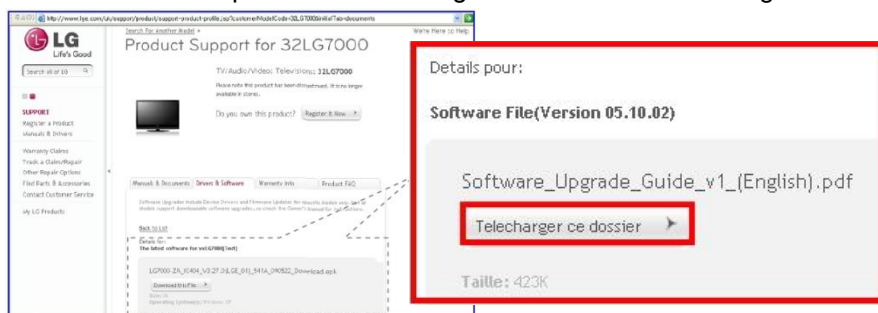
http://www.lge.com/uk/support/product/support-product-profile.jsp?customerModelCode=32LG7000&initialTab=documents

LG Life's Good

Search all of LG

SUPPORT
Register a Product
Manuals & Drivers

Warranty Claims
Track a Claim/Repair
Other Repair Options
Find Parts & Accessories
Contact Customer Service

My LG Products

Search For Another Model ›

We're Here to Help

Product Support for 32LG7000

TV/Audio/Video: Televisions: 32LG7000

Please note the product has been discontinued. It is no longer available in stores.

Do you own this product? Register It Now ›

Manuals & Documents | Drivers & Software | Warranty Info | Product FAQ

Back to List

Details for:
The latest software for 32LG7000 [ver]

LG7000-ZA_IC404_V3.27.3 (LGE_01)_541A_090522_Download.epk

Download this File ›

Details pour:

Software File(Version 05.10.02)

Software_Upgrade_Guide_v1_(English).pdf

Telecharger ce dossier

Taille: 423K